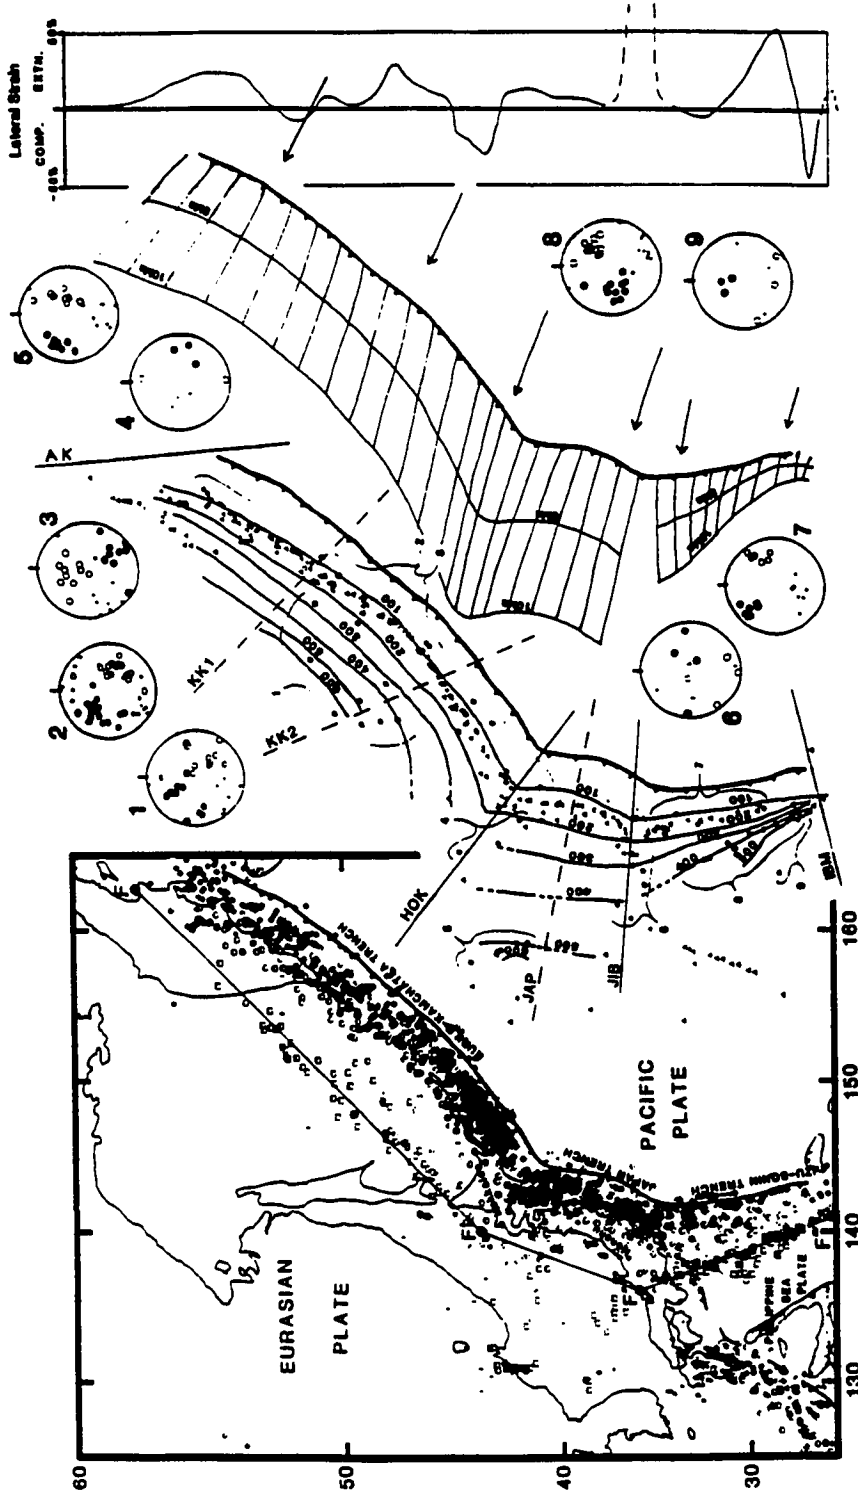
Lateral Strain
EXTN.
COMP.
50%
-50%
5
4
3
2
1
AK
KK1
KK2
8
9
6
7
HOK
JAP
JIB
IBM
100
200
300
400
500
600
EURASIAN
PLATE
PACIFIC
PLATE
KURIL-KAMCHATKA TRENCH
JAPAN TRENCH
IZU-BONIN TRENCH
PHILIPPINE SEA PLATE
60
50
40
30
130
140
150
160